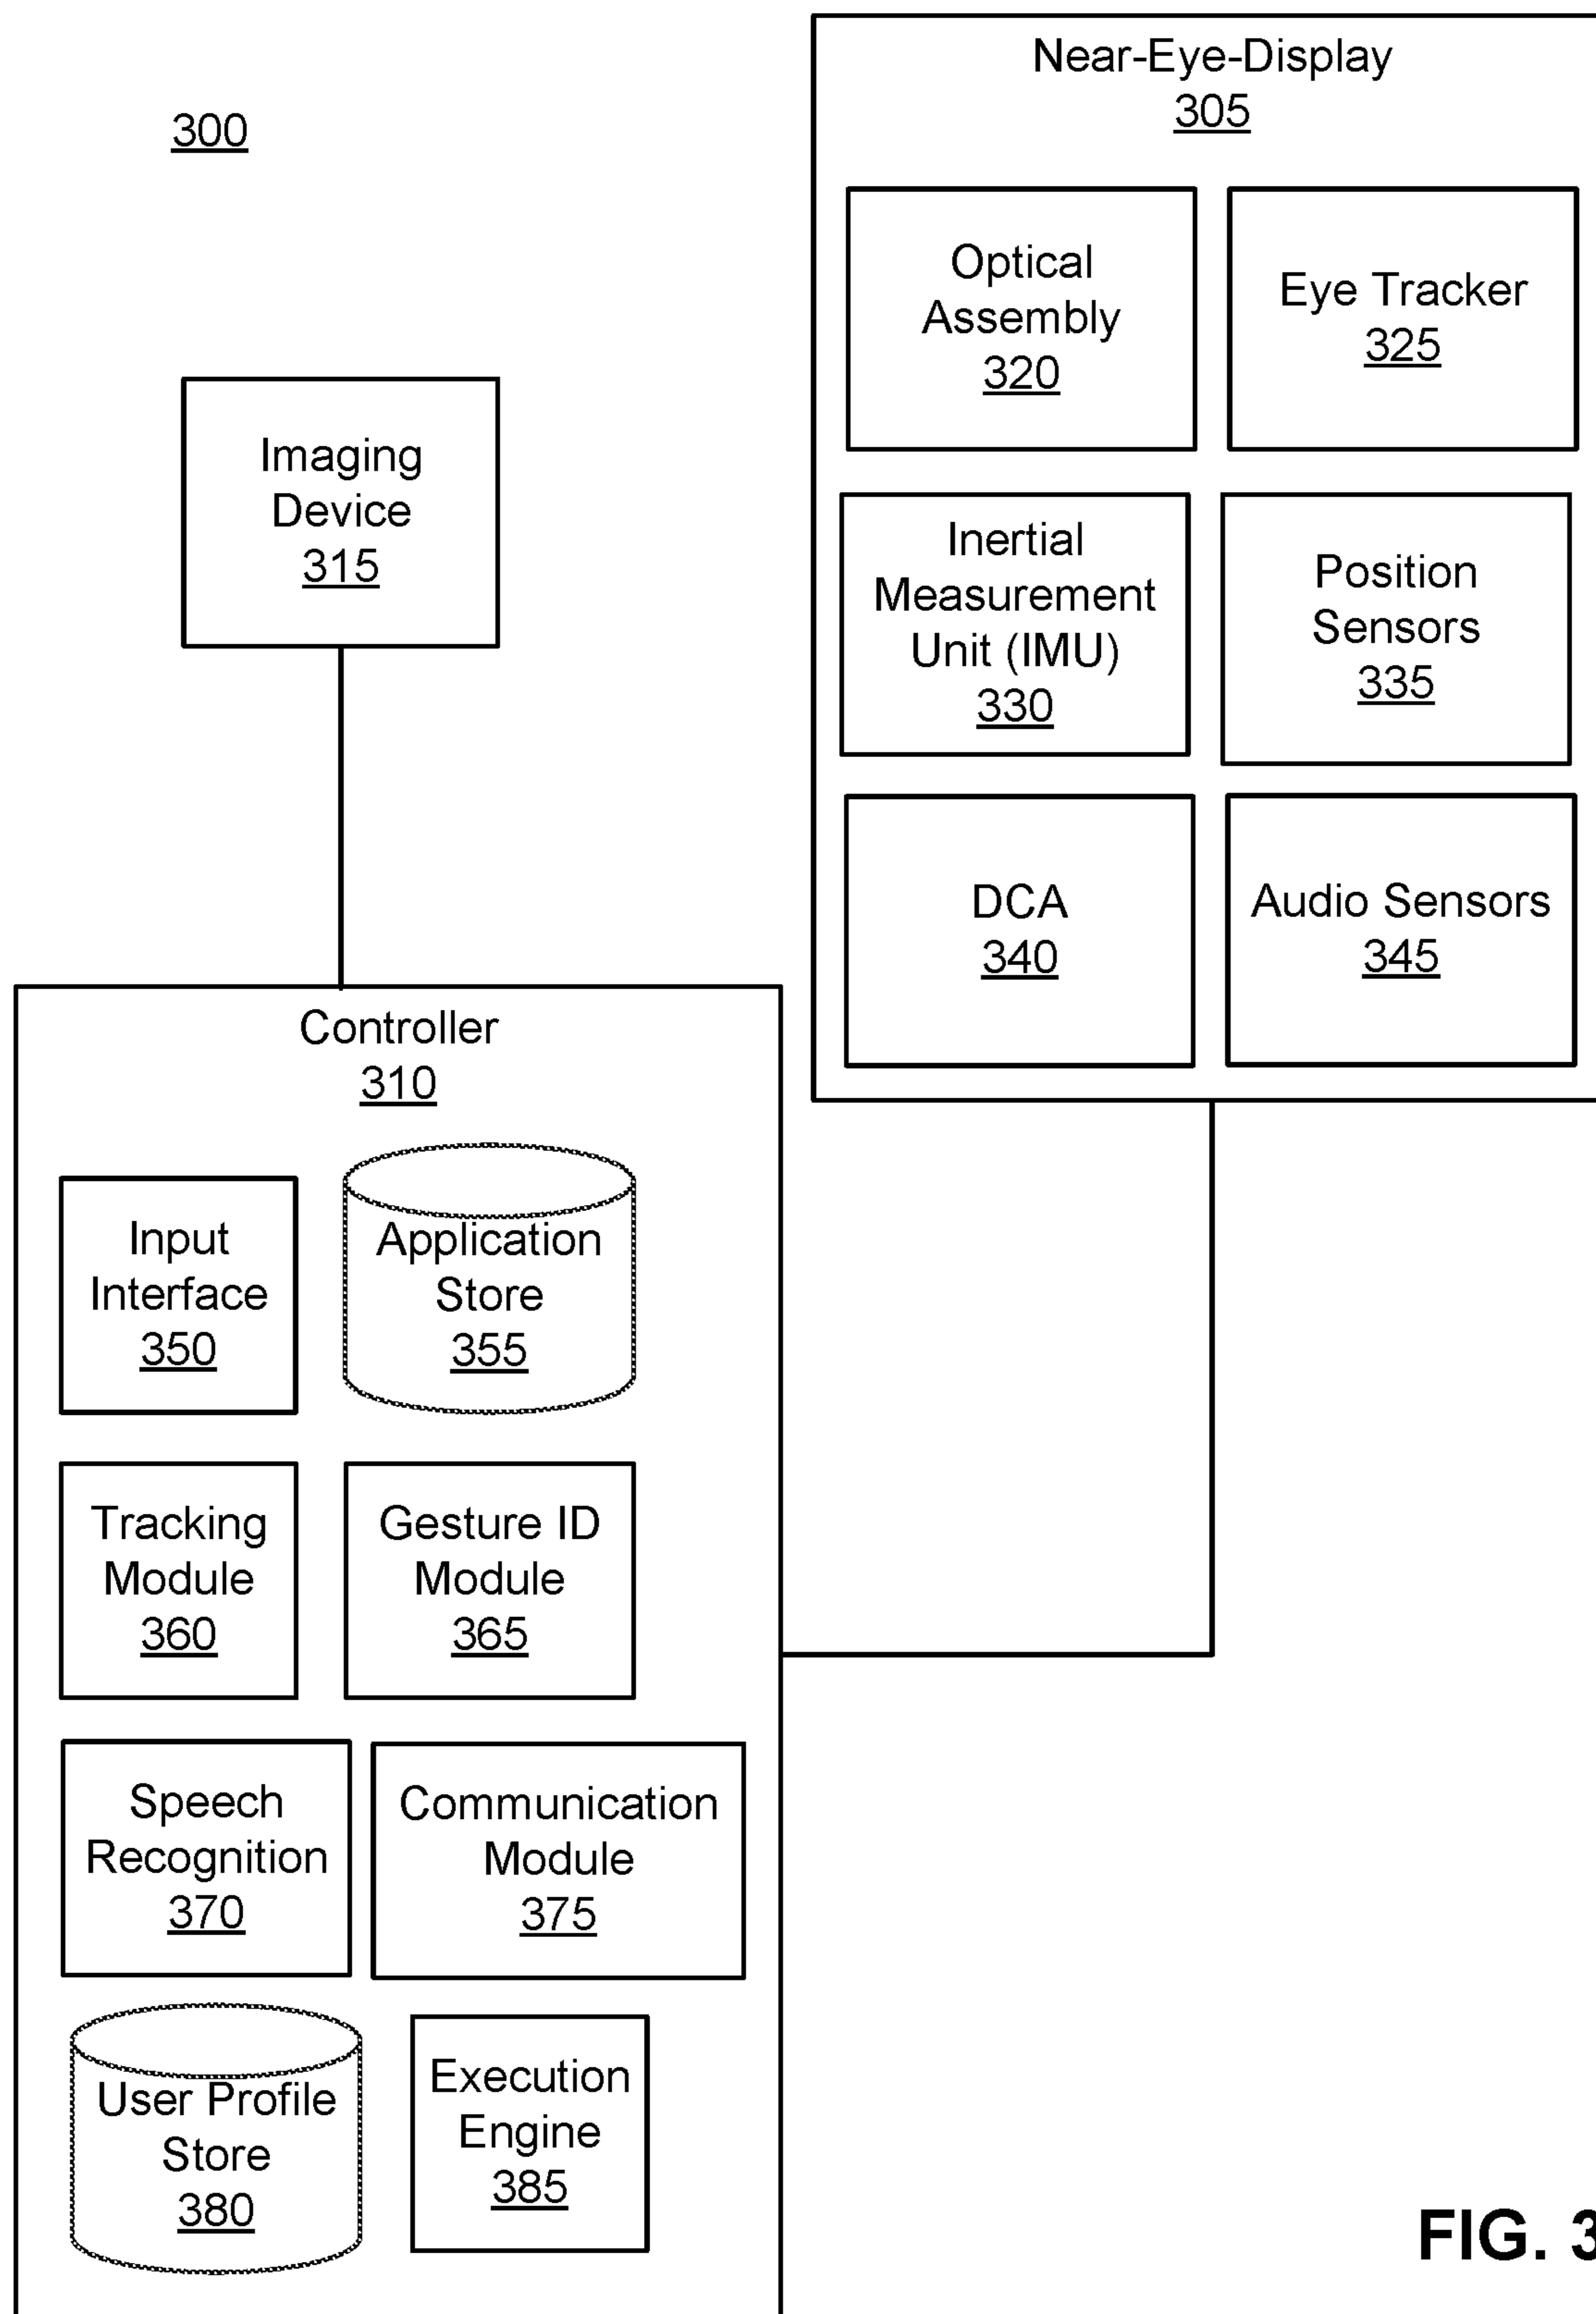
300

Near-Eye-Display
305

Optical Assembly
320

Eye Tracker
325

Inertial Measurement Unit (IMU)
330

Position Sensors
335

DCA
340

Audio Sensors
345

Imaging Device
315

Controller
310

Input Interface
350

Application Store
355

Tracking Module
360

Gesture ID Module
365

Speech Recognition
370

Communication Module
375

User Profile Store
380

Execution Engine
385

FIG. 3